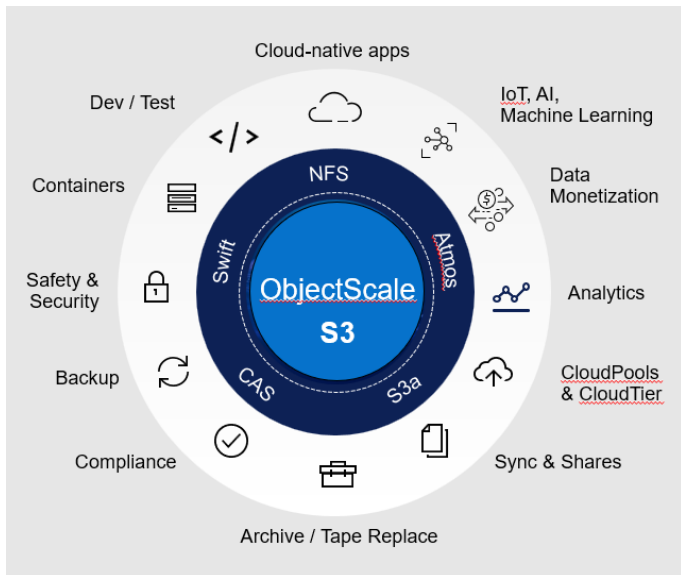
Cloud-native apps

Dev / Test

IoT, AI, Machine Learning

Containers

Data Monetization

Safety & Security

Analytics

Backup

CloudPools & CloudTier

Compliance

Sync & Shares

Archive / Tape Replace

NFS

Swift

Atmos

ObjectScale

S3

CAS

S3a